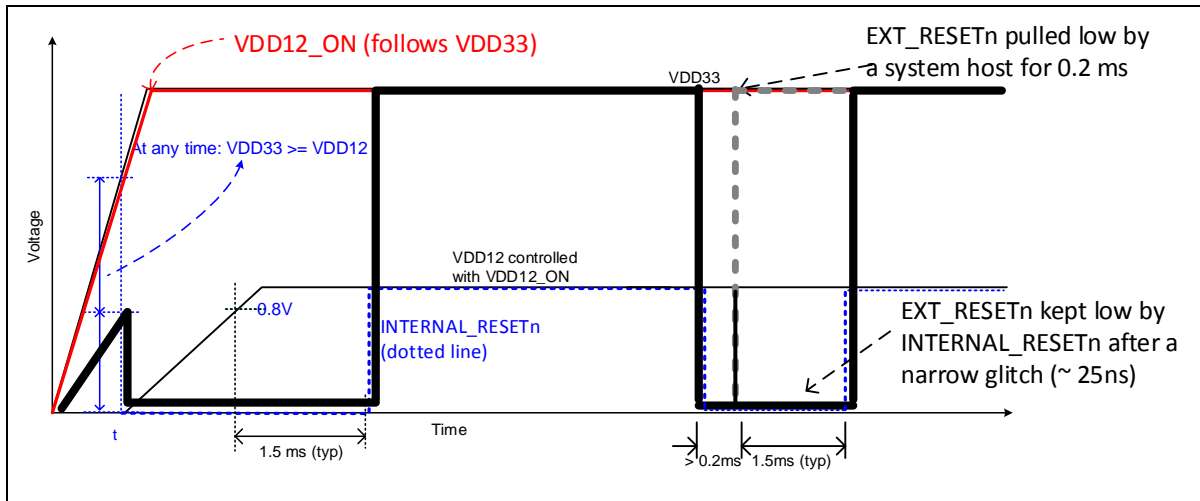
VDD12_ON (follows VDD33)

EXT_RESETn pulled low by a system host for 0.2 ms

VDD33

At any time: VDD33 >= VDD12

Voltage

VDD12 controlled with VDD12_ON

0.8V

INTERNAL_RESETn (dotted line)

EXT_RESETn kept low by INTERNAL_RESETn after a narrow glitch (~ 25ns)

t

Time

1.5 ms (typ)

> 0.2ms

1.5ms (typ)